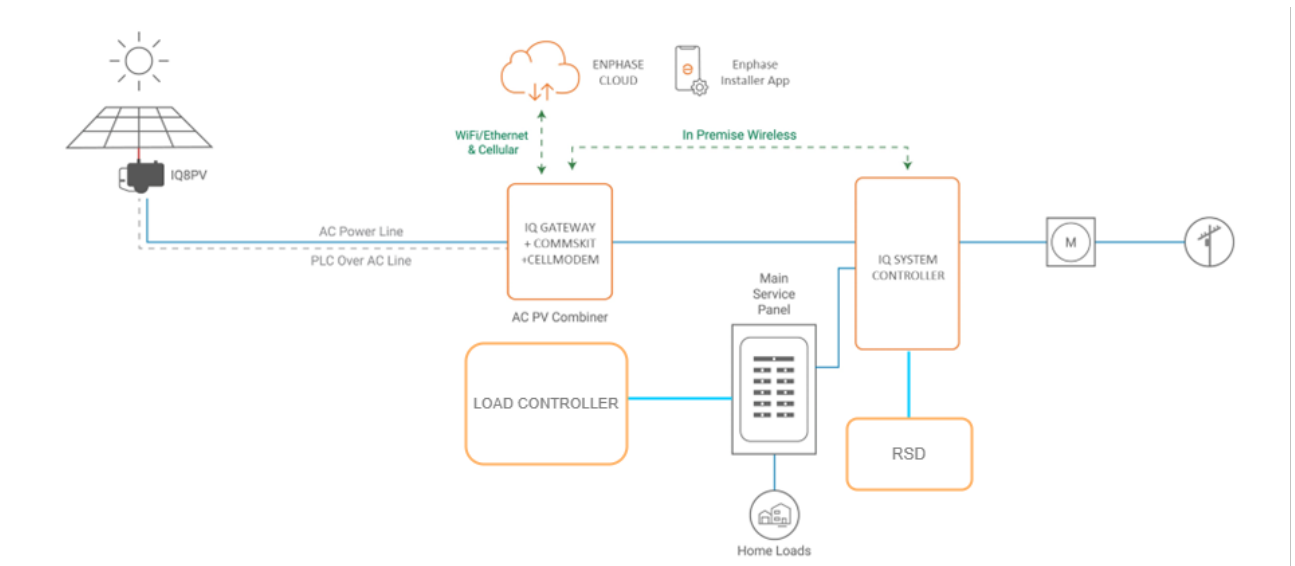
ENPHASE CLOUD

Enphase Installer App

WiFi/Ethernet & Cellular

In Premise Wireless

IQ8PV

AC Power Line

PLC Over AC Line

IQ GATEWAY + COMMSKIT +CELLMODEM

AC PV Combiner

IQ SYSTEM CONTROLLER

M

Main Service Panel

LOAD CONTROLLER

RSD

Home Loads